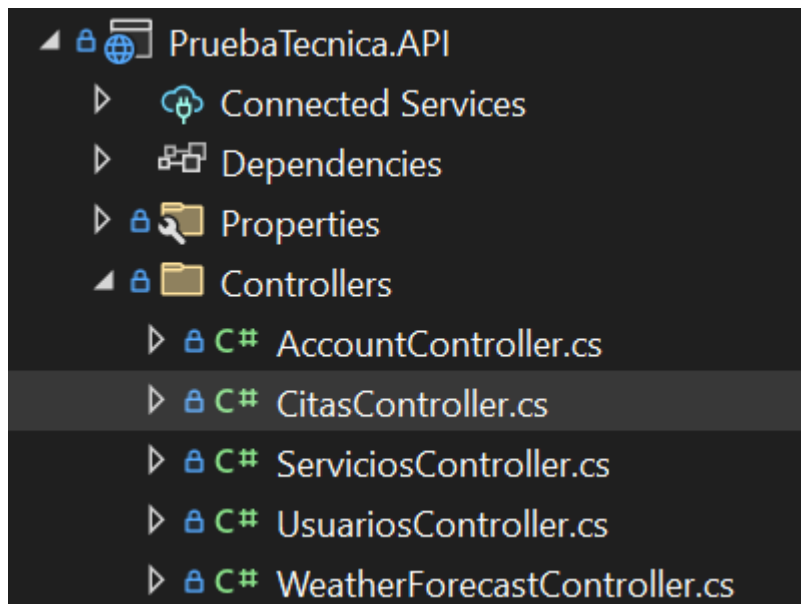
PruebaTecnica.API
Connected Services
Dependencies
Properties
Controllers
C# AccountController.cs
C# CitasController.cs
C# ServiciosController.cs
C# UsuariosController.cs
C# WeatherForecastController.cs